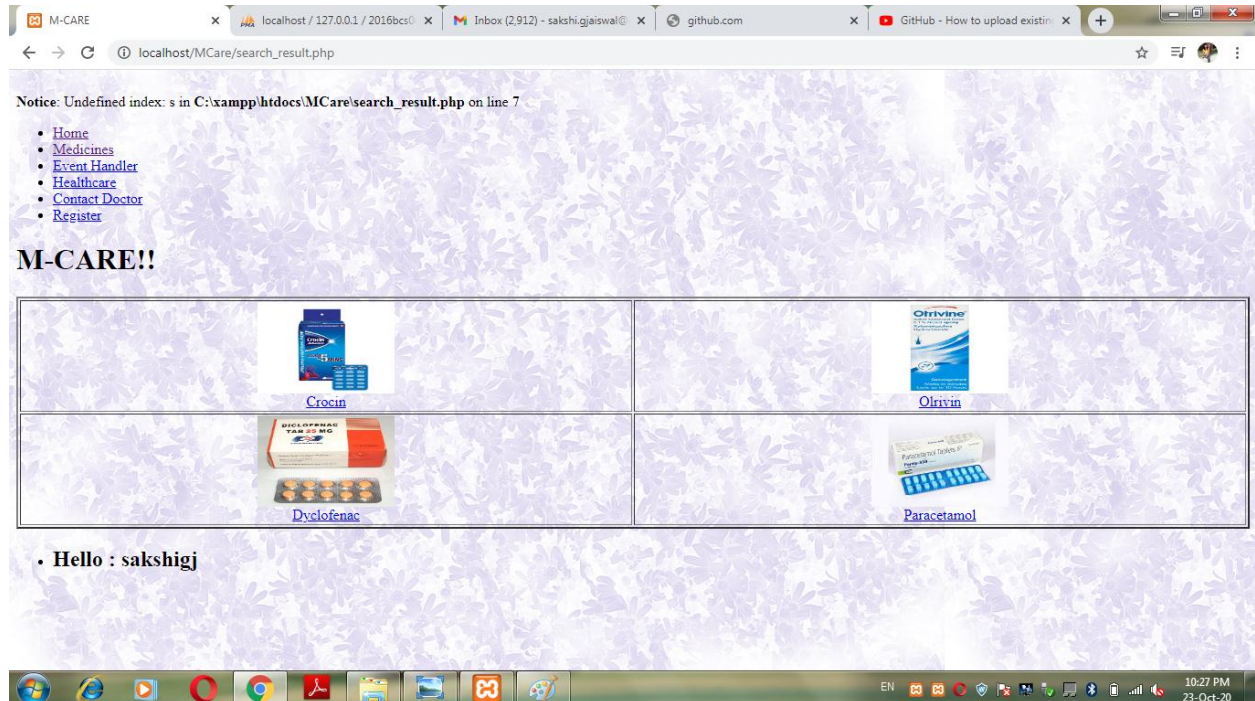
M-CARE ×
localhost / 127.0.0.1 / 2016bcs0 ×
Inbox (2,912) - sakshi.gjaiswal@ ×
github.com ×
GitHub - How to upload existin ×
+

localhost/MCare/search_result.php

**Notice**: Undefined index: s in **C:\xampp\htdocs\MCare\search_result.php** on line 7

- Home
- Medicines
- Event Handler
- Healthcare
- Contact Doctor
- Register

# M-CARE!!

| | |
|---|---|
| Crocin | Olrivin |
| Dyclofenac | Paracetamol |

- **Hello : sakshigj**

EN
10:27 PM
23-Oct-20